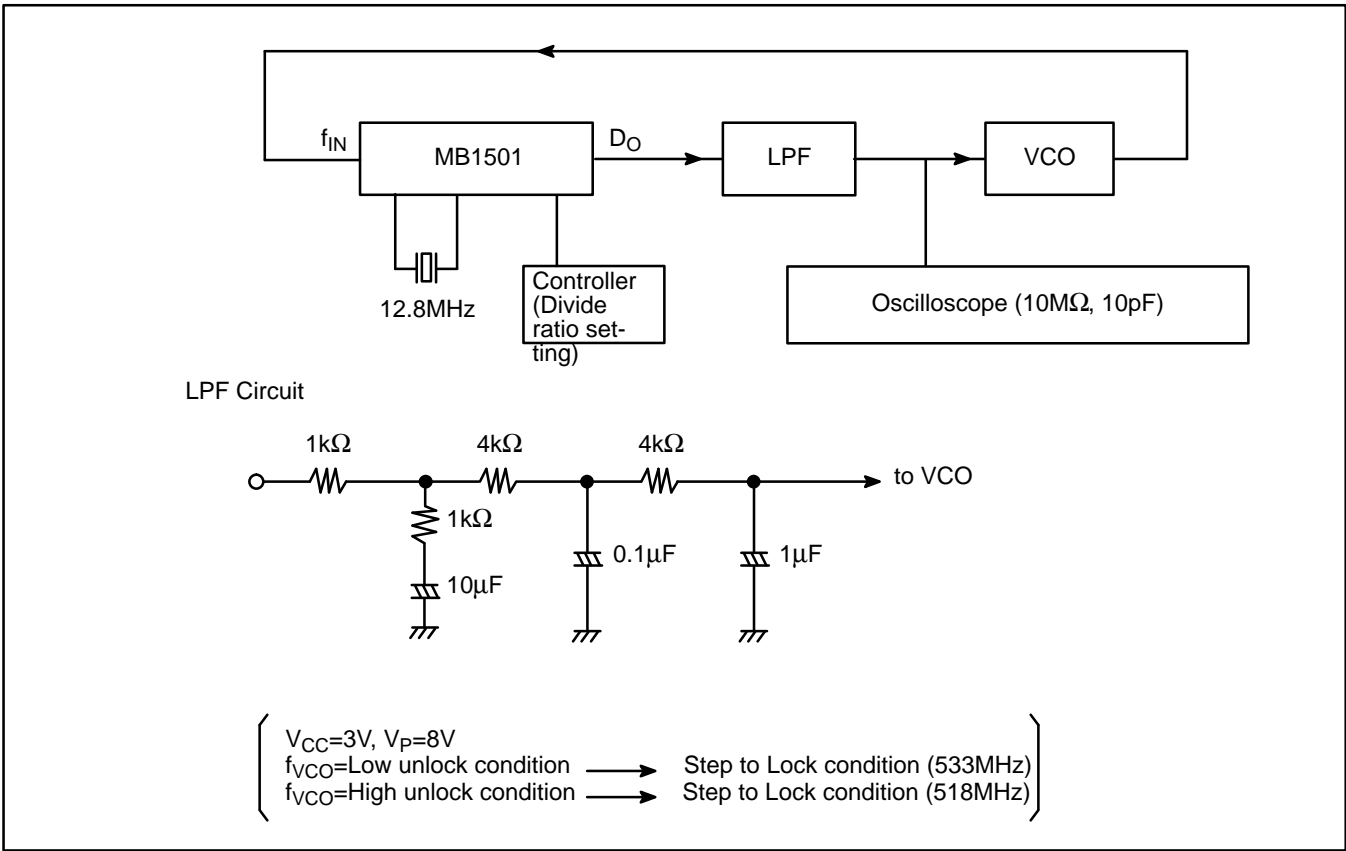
$f_{IN}$
MB1501
$D_O$
LPF
VCO
12.8MHz
Controller (Divide ratio setting)
Oscilloscope (10M$\Omega$, 10pF)

LPF Circuit

1k$\Omega$
4k$\Omega$
4k$\Omega$
to VCO
1k$\Omega$
10$\mu$F
0.1$\mu$F
1$\mu$F

$V_{CC}$=3V, $V_P$=8V
$f_{VCO}$=Low unlock condition → Step to Lock condition (533MHz)
$f_{VCO}$=High unlock condition → Step to Lock condition (518MHz)